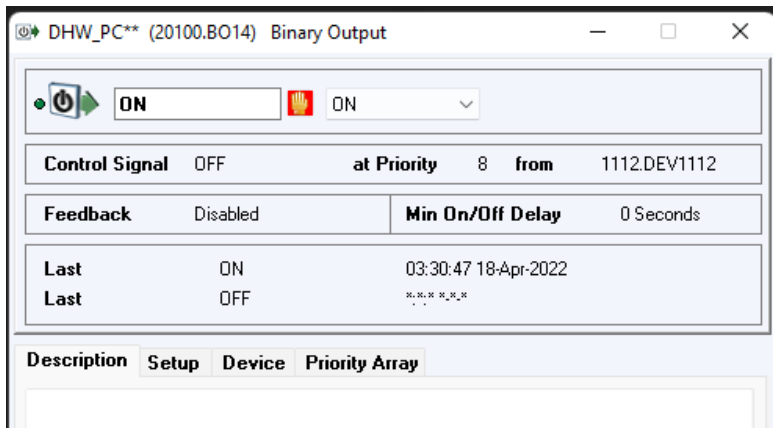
DHW_PC** (20100.BO14) Binary Output

ON

ON

Control Signal OFF at Priority 8 from 1112.DEV1112

Feedback Disabled Min On/Off Delay 0 Seconds

Last ON 03:30:47 18-Apr-2022
Last OFF *:*:* *-*-*

Description Setup Device Priority Array